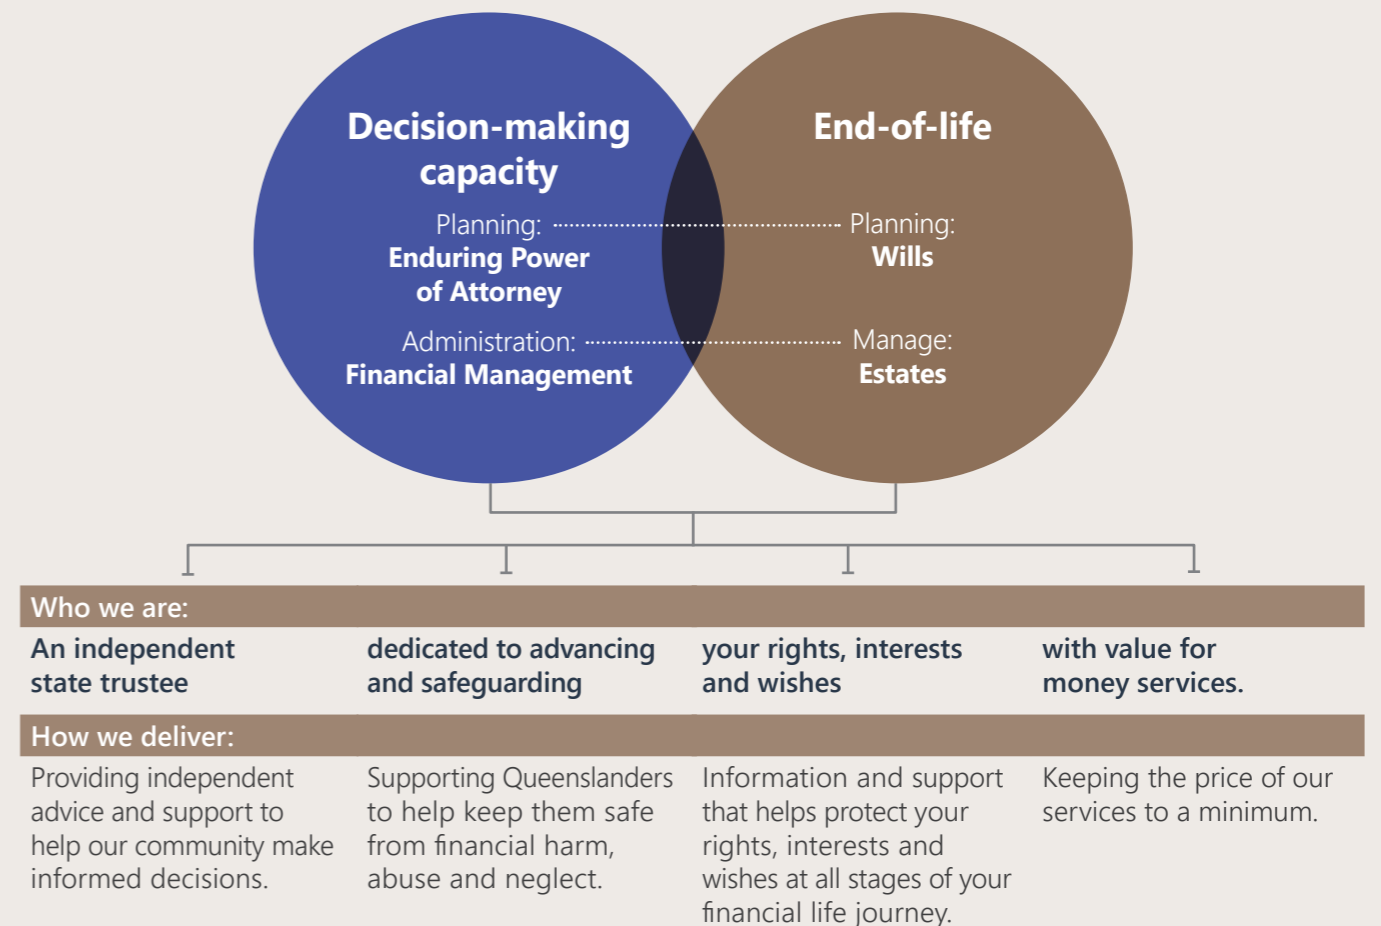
Decision-making capacity

Planning:
Enduring Power of Attorney

Administration:
Financial Management

End-of-life

Planning:
Wills

Manage:
Estates

Who we are:

| An independent state trustee | dedicated to advancing and safeguarding | your rights, interests and wishes | with value for money services. |
|---|---|---|---|

How we deliver:

| Providing independent advice and support to help our community make informed decisions. | Supporting Queenslanders to help keep them safe from financial harm, abuse and neglect. | Information and support that helps protect your rights, interests and wishes at all stages of your financial life journey. | Keeping the price of our services to a minimum. |
|---|---|---|---|